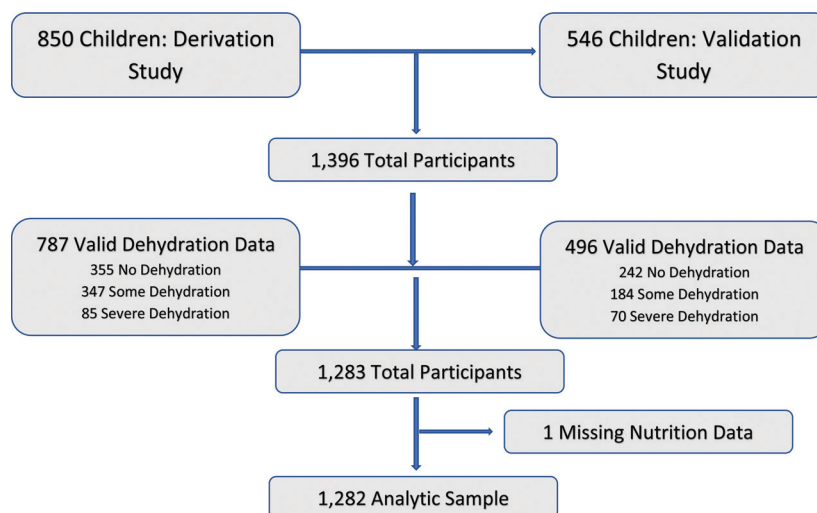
850 Children: Derivation Study

546 Children: Validation Study

1,396 Total Participants

787 Valid Dehydration Data
355 No Dehydration
347 Some Dehydration
85 Severe Dehydration

496 Valid Dehydration Data
242 No Dehydration
184 Some Dehydration
70 Severe Dehydration

1,283 Total Participants

1 Missing Nutrition Data

1,282 Analytic Sample